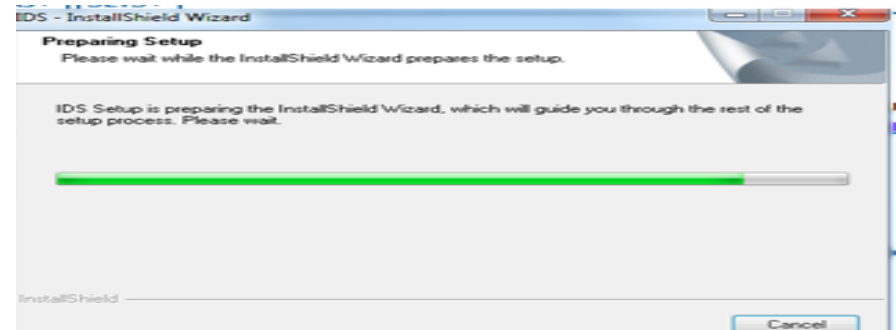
IDS - InstallShield Wizard

Preparing Setup
Please wait while the InstallShield Wizard prepares the setup.

IDS Setup is preparing the InstallShield Wizard, which will guide you through the rest of the setup process. Please wait.

InstallShield

Cancel